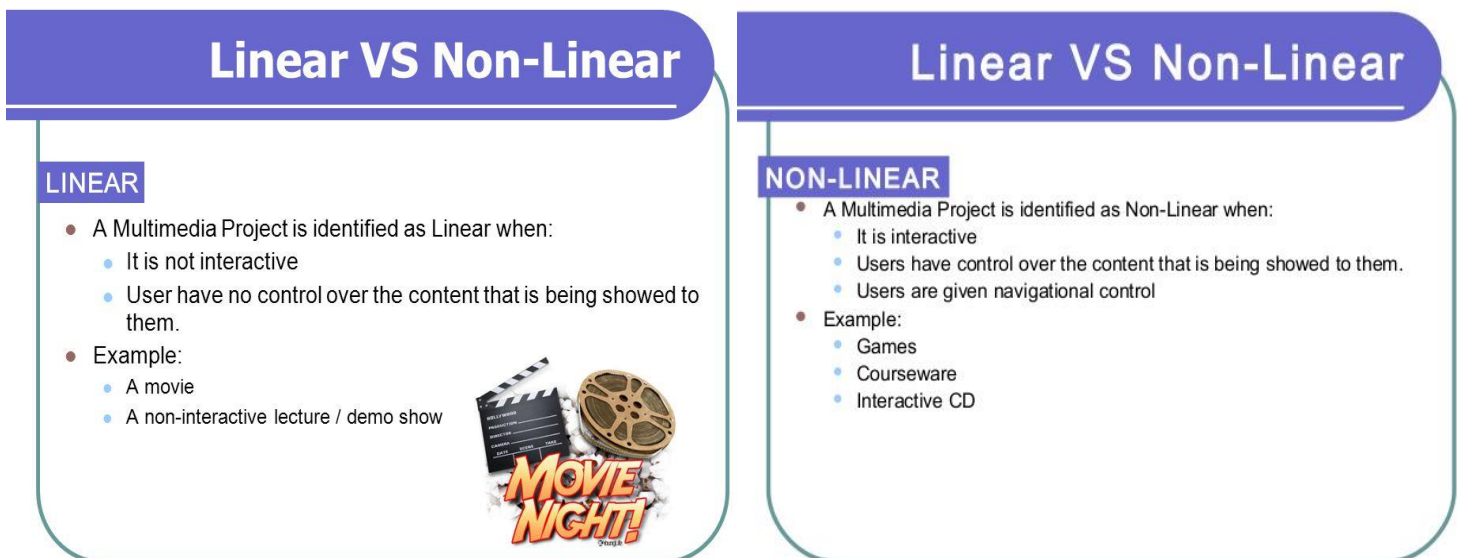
Linear VS Non-Linear

LINEAR

- A Multimedia Project is identified as Linear when:
  - It is not interactive
  - User have no control over the content that is being showed to them.
- Example:
  - A movie
  - A non-interactive lecture / demo show

MOVIE NIGHT!

Linear VS Non-Linear

NON-LINEAR

- A Multimedia Project is identified as Non-Linear when:
  - It is interactive
  - Users have control over the content that is being showed to them.
  - Users are given navigational control
- Example:
  - Games
  - Courseware
  - Interactive CD